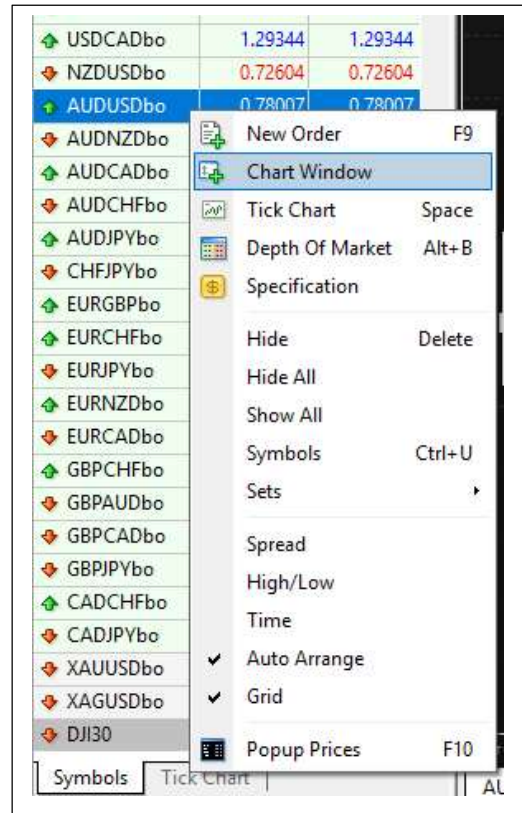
| | | |
|---|---|---|
| USDCADbo | 1.29344 | 1.29344 |
| NZDUSDbo | 0.72604 | 0.72604 |
| AUDUSDbo | 0.78007 | 0.78007 |
| AUDNZDbo | | |
| AUDCADbo | | |
| AUDCHFbo | | |
| AUDJPYbo | | |
| CHFJPYbo | | |
| EURGBPbo | | |
| EURCHFbo | | |
| EURJPYbo | | |
| EURNZDbo | | |
| EURCADbo | | |
| GBPCHFbo | | |
| GBPAUDbo | | |
| GBPCADbo | | |
| GBPJPYbo | | |
| CADCHFbo | | |
| CADJPYbo | | |
| XAUUSDbo | | |
| XAGUSDbo | | |
| DJI30 | | |

New Order F9
Chart Window
Tick Chart Space
Depth Of Market Alt+B
Specification

Hide Delete
Hide All
Show All
Symbols Ctrl+U
Sets

Spread
High/Low
Time
Auto Arrange
Grid

Popup Prices F10

Symbols | Tick Chart

AU